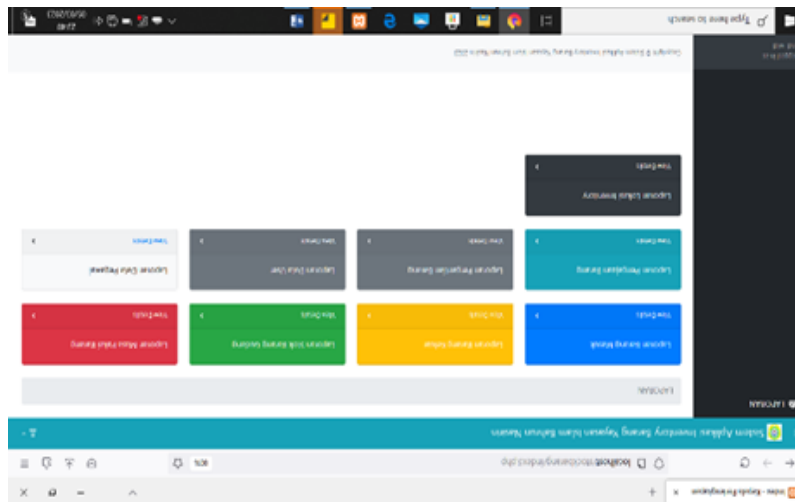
Type here to search

Copyright © Sistem Aplikasi Inventory Barang Yayasan Islam Rahman Nasem 2022

Laporan Status Inventory
View Details

Laporan Peminjaman Barang
View Details

Laporan Pengadaan Barang
View Details

Laporan Data User
View Details

Laporan Data Pegawai
View Details

Laporan Barang Masuk
View Details

Laporan Barang Keluar
View Details

Laporan Stok Barang Gudang
View Details

Laporan Mutasi Pindah Barang
View Details

LAPORAN

LAPORAN

Sistem Aplikasi Inventory Barang Yayasan Islam Rahman Nasem

localhost/stockbarang/index.php

index - Aplikasi Inventory